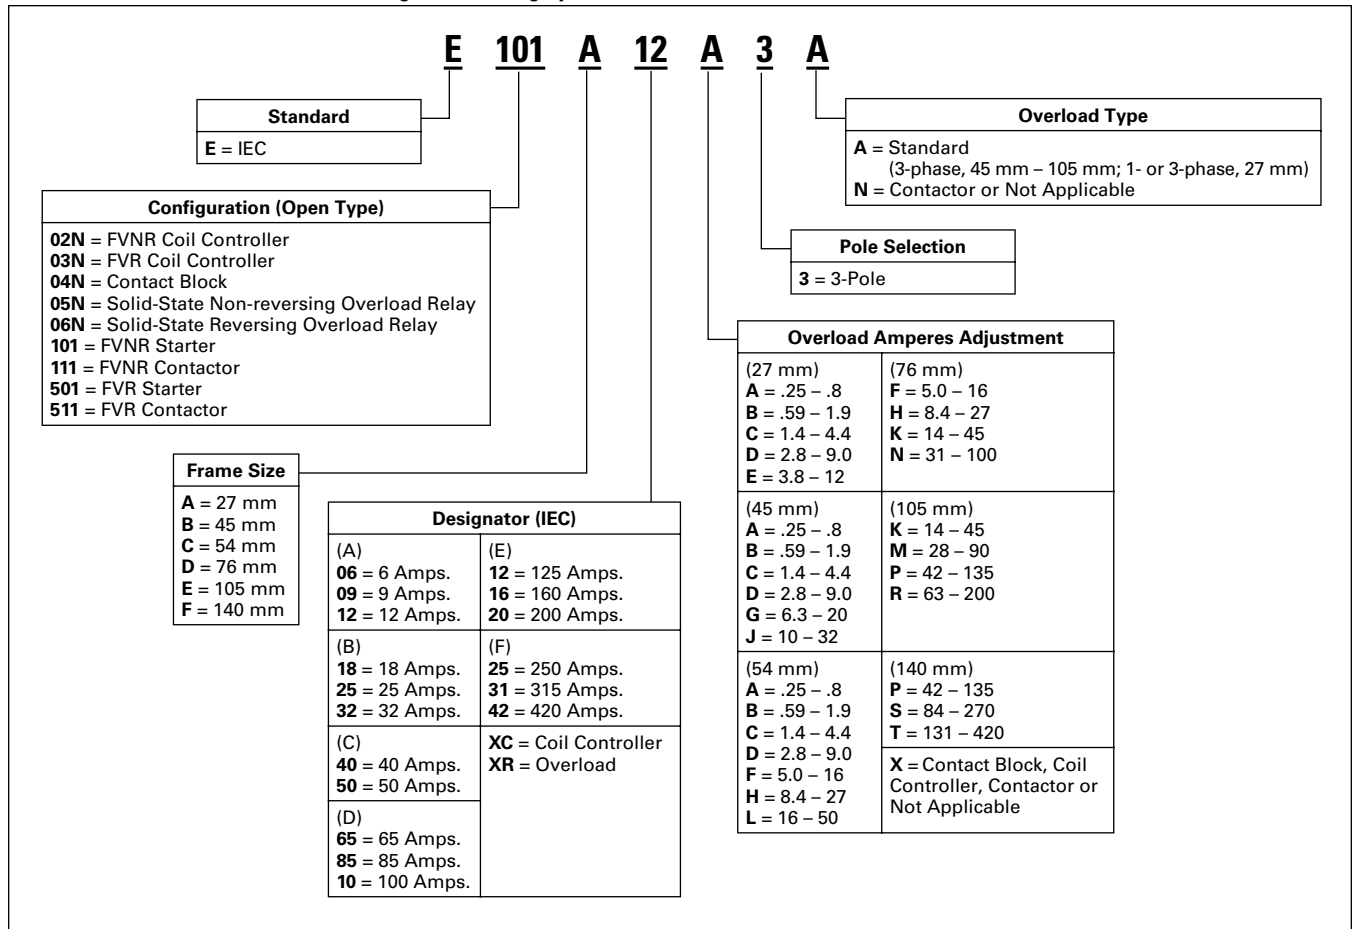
E 101 A 12 A 3 A

| Standard |
|---|
| **E** = IEC |

| Configuration (Open Type) |
|---|
| **02N** = FVNR Coil Controller<br>**03N** = FVR Coil Controller<br>**04N** = Contact Block<br>**05N** = Solid-State Non-reversing Overload Relay<br>**06N** = Solid-State Reversing Overload Relay<br>**101** = FVNR Starter<br>**111** = FVNR Contactor<br>**501** = FVR Starter<br>**511** = FVR Contactor |

| Frame Size |
|---|
| **A** = 27 mm<br>**B** = 45 mm<br>**C** = 54 mm<br>**D** = 76 mm<br>**E** = 105 mm<br>**F** = 140 mm |

| Designator (IEC) | |
|---|---|
| (A)<br>**06** = 6 Amps.<br>**09** = 9 Amps.<br>**12** = 12 Amps. | (E)<br>**12** = 125 Amps.<br>**16** = 160 Amps.<br>**20** = 200 Amps. |
| (B)<br>**18** = 18 Amps.<br>**25** = 25 Amps.<br>**32** = 32 Amps. | (F)<br>**25** = 250 Amps.<br>**31** = 315 Amps.<br>**42** = 420 Amps. |
| (C)<br>**40** = 40 Amps.<br>**50** = 50 Amps. | **XC** = Coil Controller<br>**XR** = Overload |
| (D)<br>**65** = 65 Amps.<br>**85** = 85 Amps.<br>**10** = 100 Amps. | |

| Overload Type |
|---|
| **A** = Standard<br>(3-phase, 45 mm – 105 mm; 1- or 3-phase, 27 mm)<br>**N** = Contactor or Not Applicable |

| Pole Selection |
|---|
| **3** = 3-Pole |

| Overload Amperes Adjustment | |
|---|---|
| (27 mm)<br>**A** = .25 – .8<br>**B** = .59 – 1.9<br>**C** = 1.4 – 4.4<br>**D** = 2.8 – 9.0<br>**E** = 3.8 – 12 | (76 mm)<br>**F** = 5.0 – 16<br>**H** = 8.4 – 27<br>**K** = 14 – 45<br>**N** = 31 – 100 |
| (45 mm)<br>**A** = .25 – .8<br>**B** = .59 – 1.9<br>**C** = 1.4 – 4.4<br>**D** = 2.8 – 9.0<br>**G** = 6.3 – 20<br>**J** = 10 – 32 | (105 mm)<br>**K** = 14 – 45<br>**M** = 28 – 90<br>**P** = 42 – 135<br>**R** = 63 – 200 |
| (54 mm)<br>**A** = .25 – .8<br>**B** = .59 – 1.9<br>**C** = 1.4 – 4.4<br>**D** = 2.8 – 9.0<br>**F** = 5.0 – 16<br>**H** = 8.4 – 27<br>**L** = 16 – 50 | (140 mm)<br>**P** = 42 – 135<br>**S** = 84 – 270<br>**T** = 131 – 420<br>**X** = Contact Block, Coil Controller, Contactor or Not Applicable |